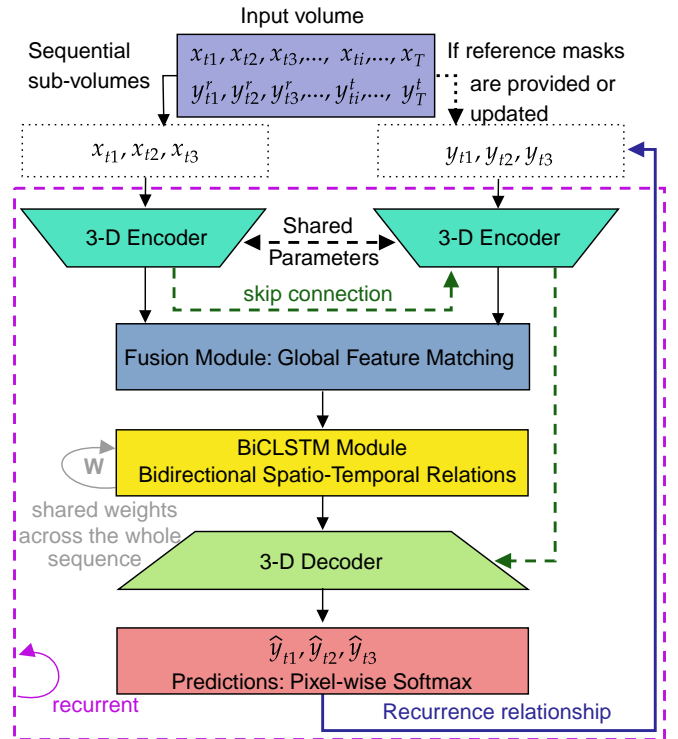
Input volume

Sequential sub-volumes

$x_{t1}, x_{t2}, x_{t3},..., x_{ti},..., x_T$
$y^r_{t1}, y^r_{t2}, y^r_{t3},..., y^t_{ti},..., y^t_T$

If reference masks are provided or updated

$x_{t1}, x_{t2}, x_{t3}$

$y_{t1}, y_{t2}, y_{t3}$

3-D Encoder

Shared Parameters

3-D Encoder

skip connection

Fusion Module: Global Feature Matching

W

BiCLSTM Module
Bidirectional Spatio-Temporal Relations

shared weights across the whole sequence

3-D Decoder

$\widehat{y}_{t1}, \widehat{y}_{t2}, \widehat{y}_{t3}$
Predictions: Pixel-wise Softmax

recurrent

Recurrence relationship